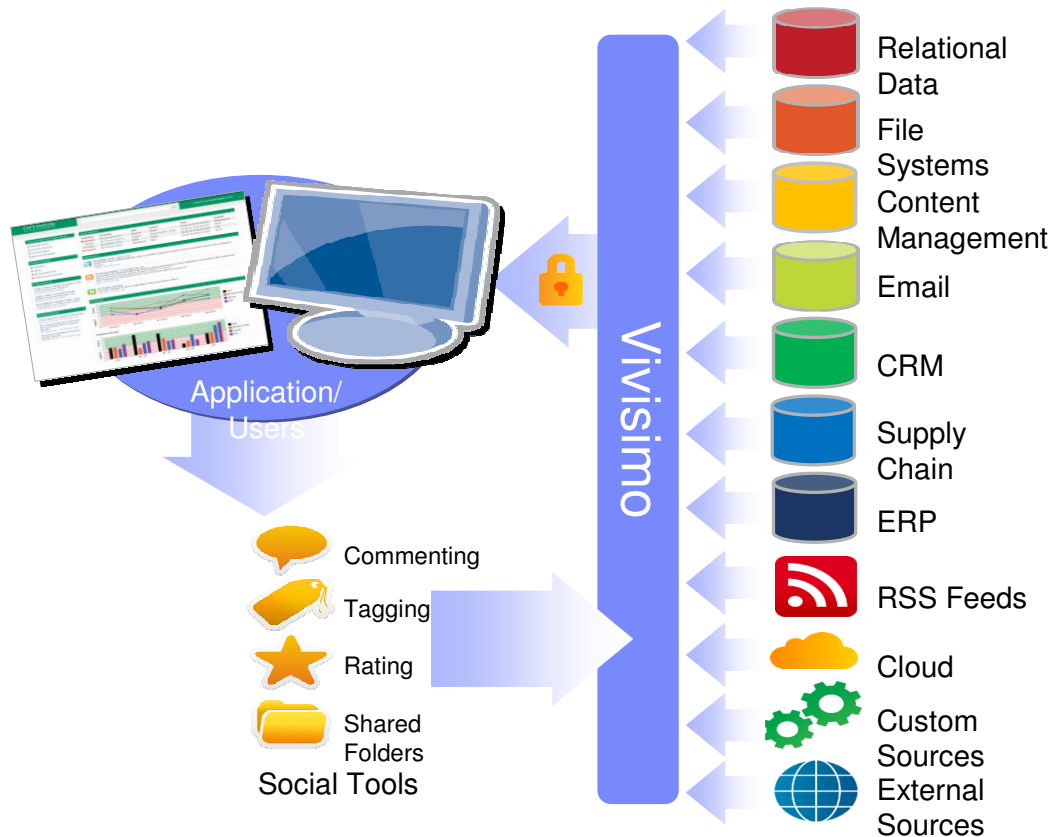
Relational Data

File Systems

Content Management

Email

CRM

Supply Chain

ERP

RSS Feeds

Cloud

Custom Sources

External Sources

Vivisimo

Application/ Users

Commenting

Tagging

Rating

Shared Folders

Social Tools